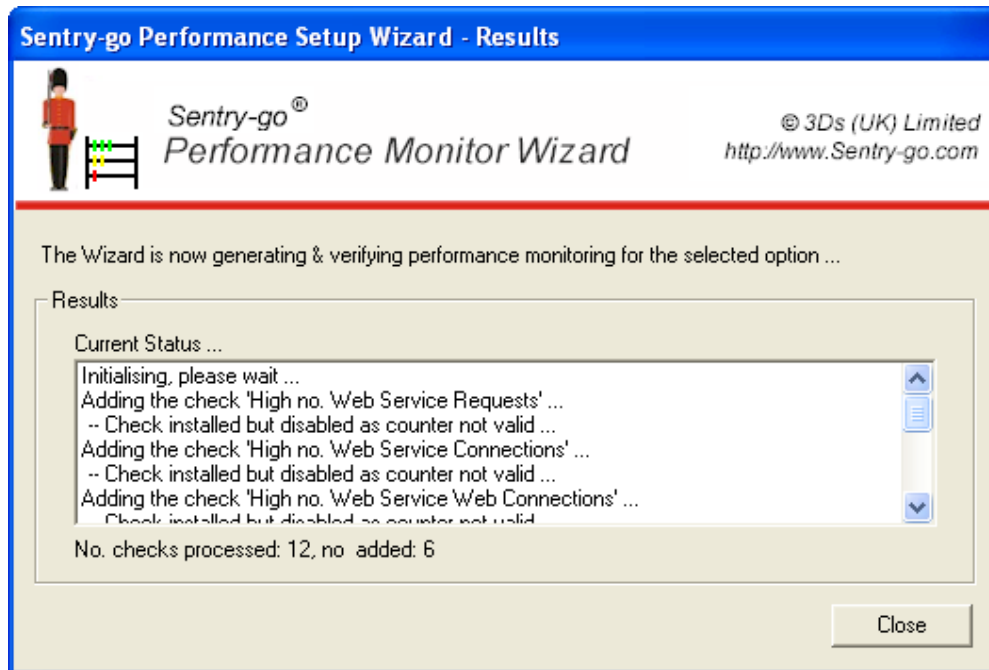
Sentry-go Performance Setup Wizard - Results

Sentry-go®
Performance Monitor Wizard

© 3Ds (UK) Limited
http://www.Sentry-go.com

The Wizard is now generating & verifying performance monitoring for the selected option ...

Results

Current Status ...

Initialising, please wait ...
Adding the check 'High no. Web Service Requests' ...
-- Check installed but disabled as counter not valid ...
Adding the check 'High no. Web Service Connections' ...
-- Check installed but disabled as counter not valid ...
Adding the check 'High no. Web Service Web Connections' ...
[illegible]

No. checks processed: 12, no added: 6

Close